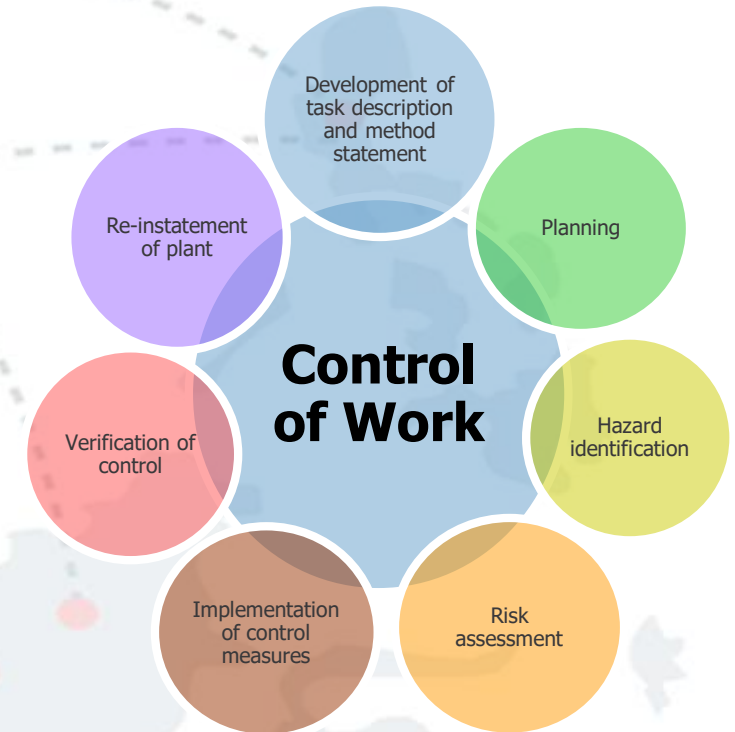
Control of Work

Development of task description and method statement

Planning

Hazard identification

Risk assessment

Implementation of control measures

Verification of control

Re-instatement of plant